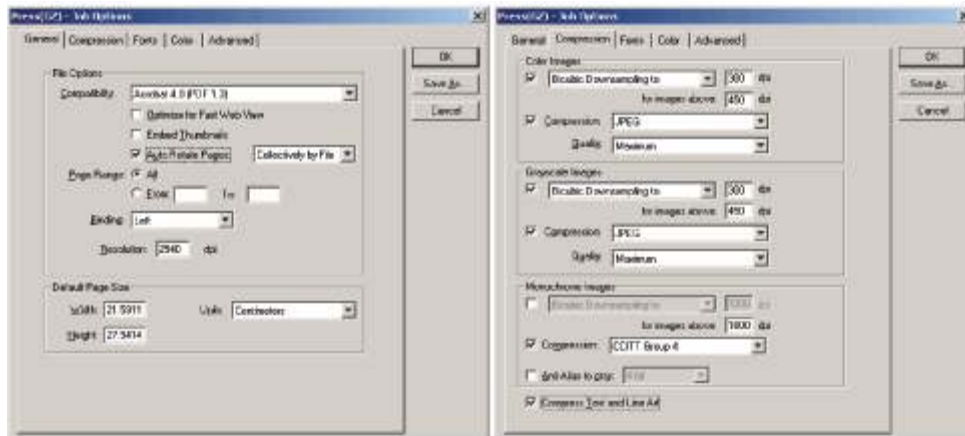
Press(SZ) - Job Options

General | Compression | Fonts | Color | Advanced |

OK

Save As...

Cancel

File Options

Compatibility: Acrobat 4.0 (PDF 1.3)

Optimize for Fast Web View

Embed Thumbnails

Auto-Rotate Pages: Collectively by File

Page Range: All

From: To:

Binding: Left

Resolution: 2540 dpi

Default Page Size

Width: 21.5911 Units: Centimeters

Height: 27.9414

Press(SZ) - Job Options

General | Compression | Fonts | Color | Advanced |

OK

Save As...

Cancel

Color Images

Bicubic Downsampling to 300 dpi

for images above 450 dpi

Compression: JPEG

Quality: Maximum

Grayscale Images

Bicubic Downsampling to 300 dpi

for images above 450 dpi

Compression: JPEG

Quality: Maximum

Monochrome Images

Bicubic Downsampling to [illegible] dpi

for images above 1800 dpi

Compression: CCITT Group 4

Anti-Alias to gray: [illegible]

Compress Text and Line Art